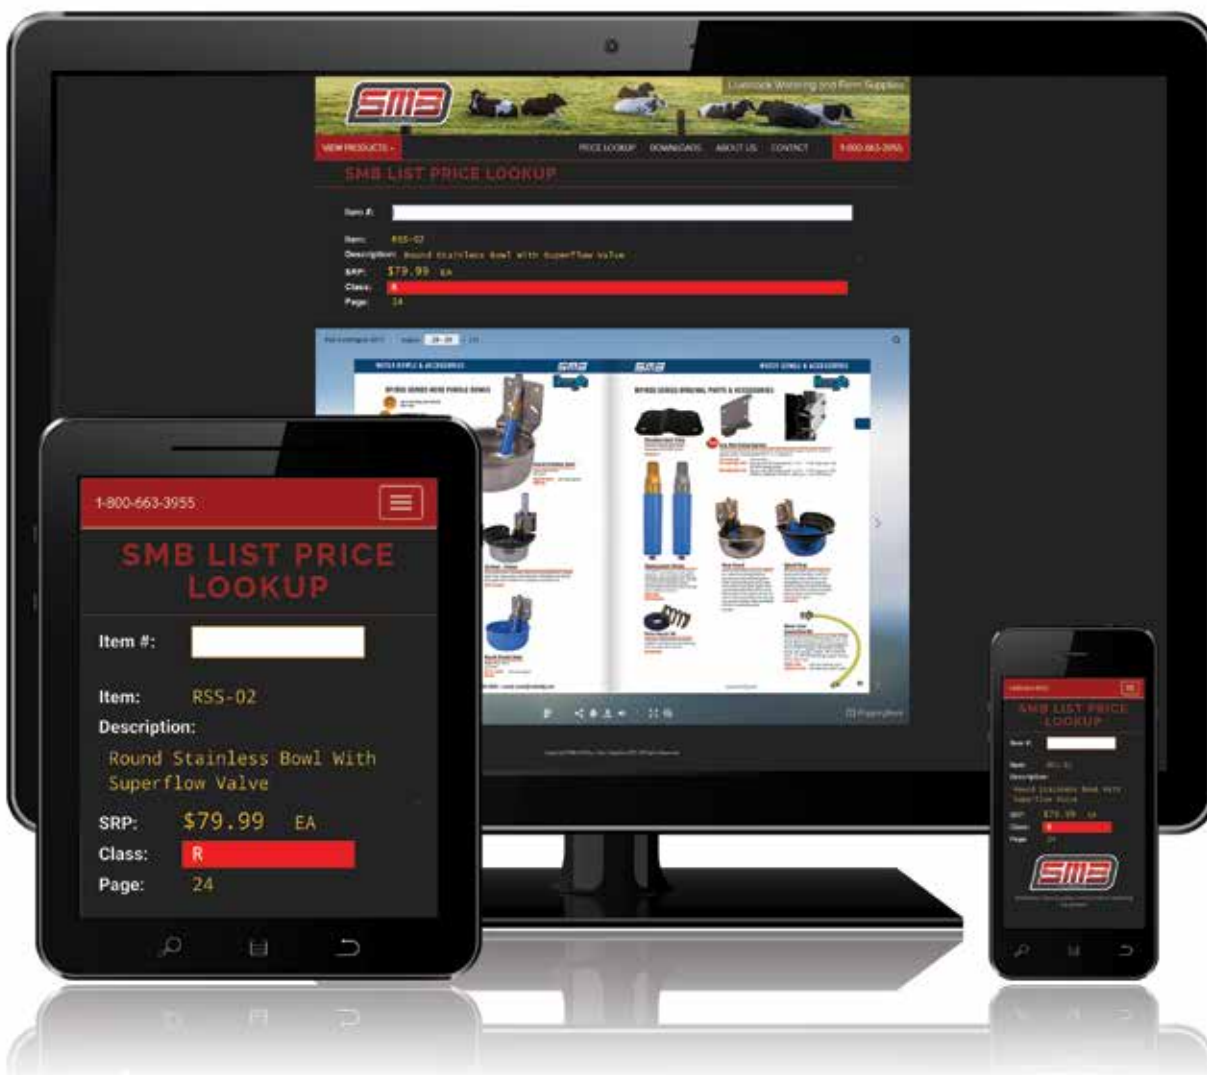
SMB

Livestock Watering and Farm Supplies

VIEW PRODUCTS

PRICE LOOKUP DOWNLOADS ABOUT US CONTACT

1-800-663-3955

SMB LIST PRICE LOOKUP

Item #:

Item: RSS-02

Description: Round Stainless Bowl With Superflow Valve

SRP: $79.99 EA

Class: R

Page: 24

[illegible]

1-800-663-3955

SMB LIST PRICE LOOKUP

Item #:

Item: RSS-02

Description:

Round Stainless Bowl With Superflow Valve

SRP: $79.99 EA

Class: R

Page: 24

SMB LIST PRICE LOOKUP

Item #:

Item: RSS-02

Description:

Round Stainless Bowl With Superflow Valve

SRP: $79.99 EA

Class: R

Page: 24

SMB